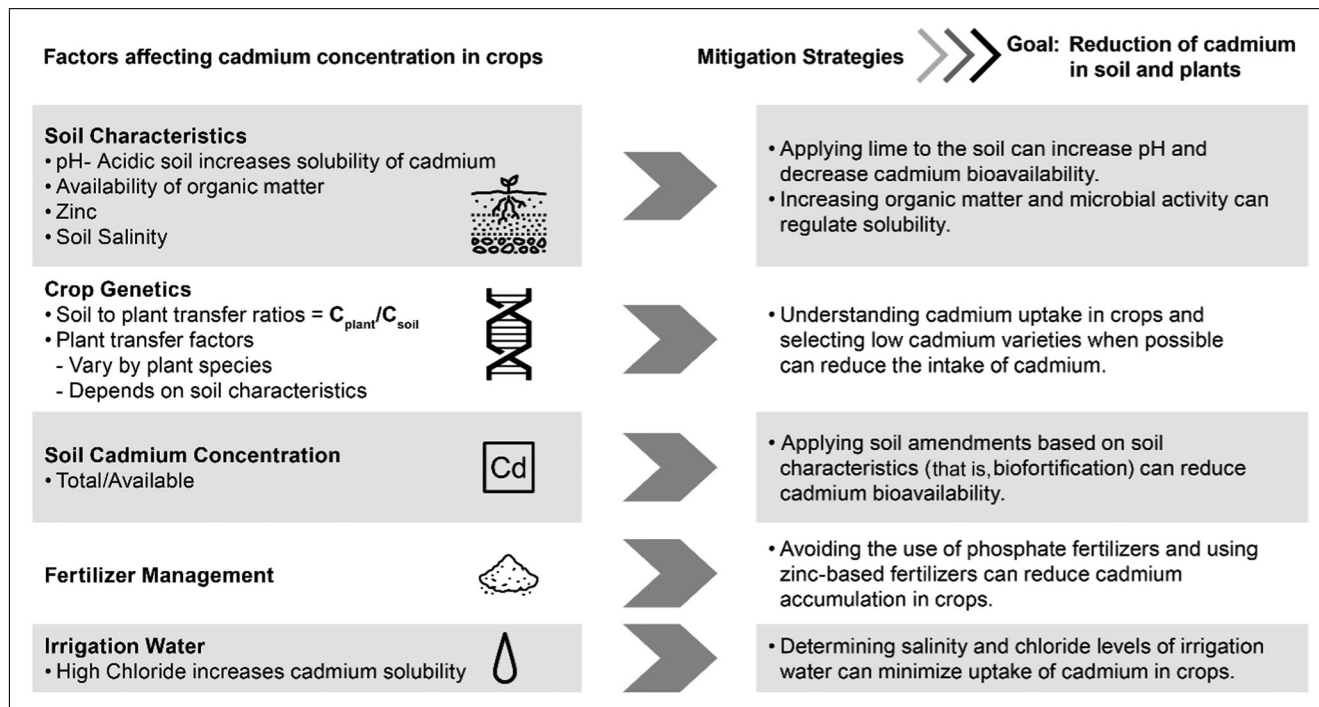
Factors affecting cadmium concentration in crops

Mitigation Strategies

Goal: Reduction of cadmium in soil and plants

Soil Characteristics
• pH- Acidic soil increases solubility of cadmium
• Availability of organic matter
• Zinc
• Soil Salinity

• Applying lime to the soil can increase pH and decrease cadmium bioavailability.
• Increasing organic matter and microbial activity can regulate solubility.

Crop Genetics
• Soil to plant transfer ratios = $C_{plant}/C_{soil}$
• Plant transfer factors
- Vary by plant species
- Depends on soil characteristics

• Understanding cadmium uptake in crops and selecting low cadmium varieties when possible can reduce the intake of cadmium.

Soil Cadmium Concentration
• Total/Available

Cd

• Applying soil amendments based on soil characteristics (that is, biofortification) can reduce cadmium bioavailability.

Fertilizer Management

• Avoiding the use of phosphate fertilizers and using zinc-based fertilizers can reduce cadmium accumulation in crops.

Irrigation Water
• High Chloride increases cadmium solubility

• Determining salinity and chloride levels of irrigation water can minimize uptake of cadmium in crops.